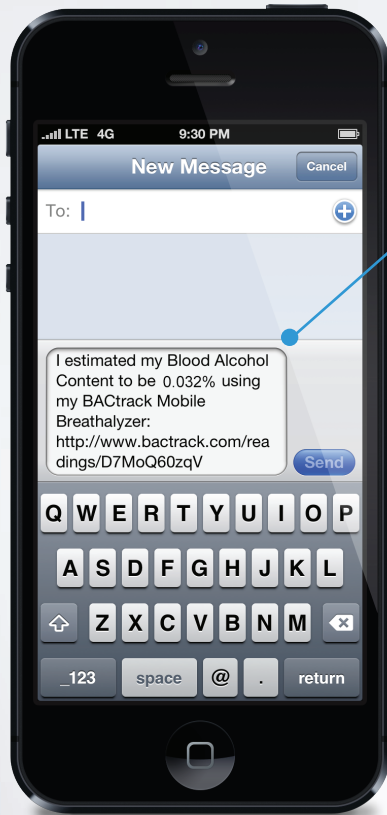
LTE 4G 9:30 PM

New Message

Cancel

To:

I estimated my Blood Alcohol Content to be 0.032% using my BACtrack Mobile Breathalyzer: http://www.bactrack.com/readings/D7MoQ60zqV

Send

Q W E R T Y U I O P

A S D F G H J K L

Z X C V B N M

.?123 space @ . return